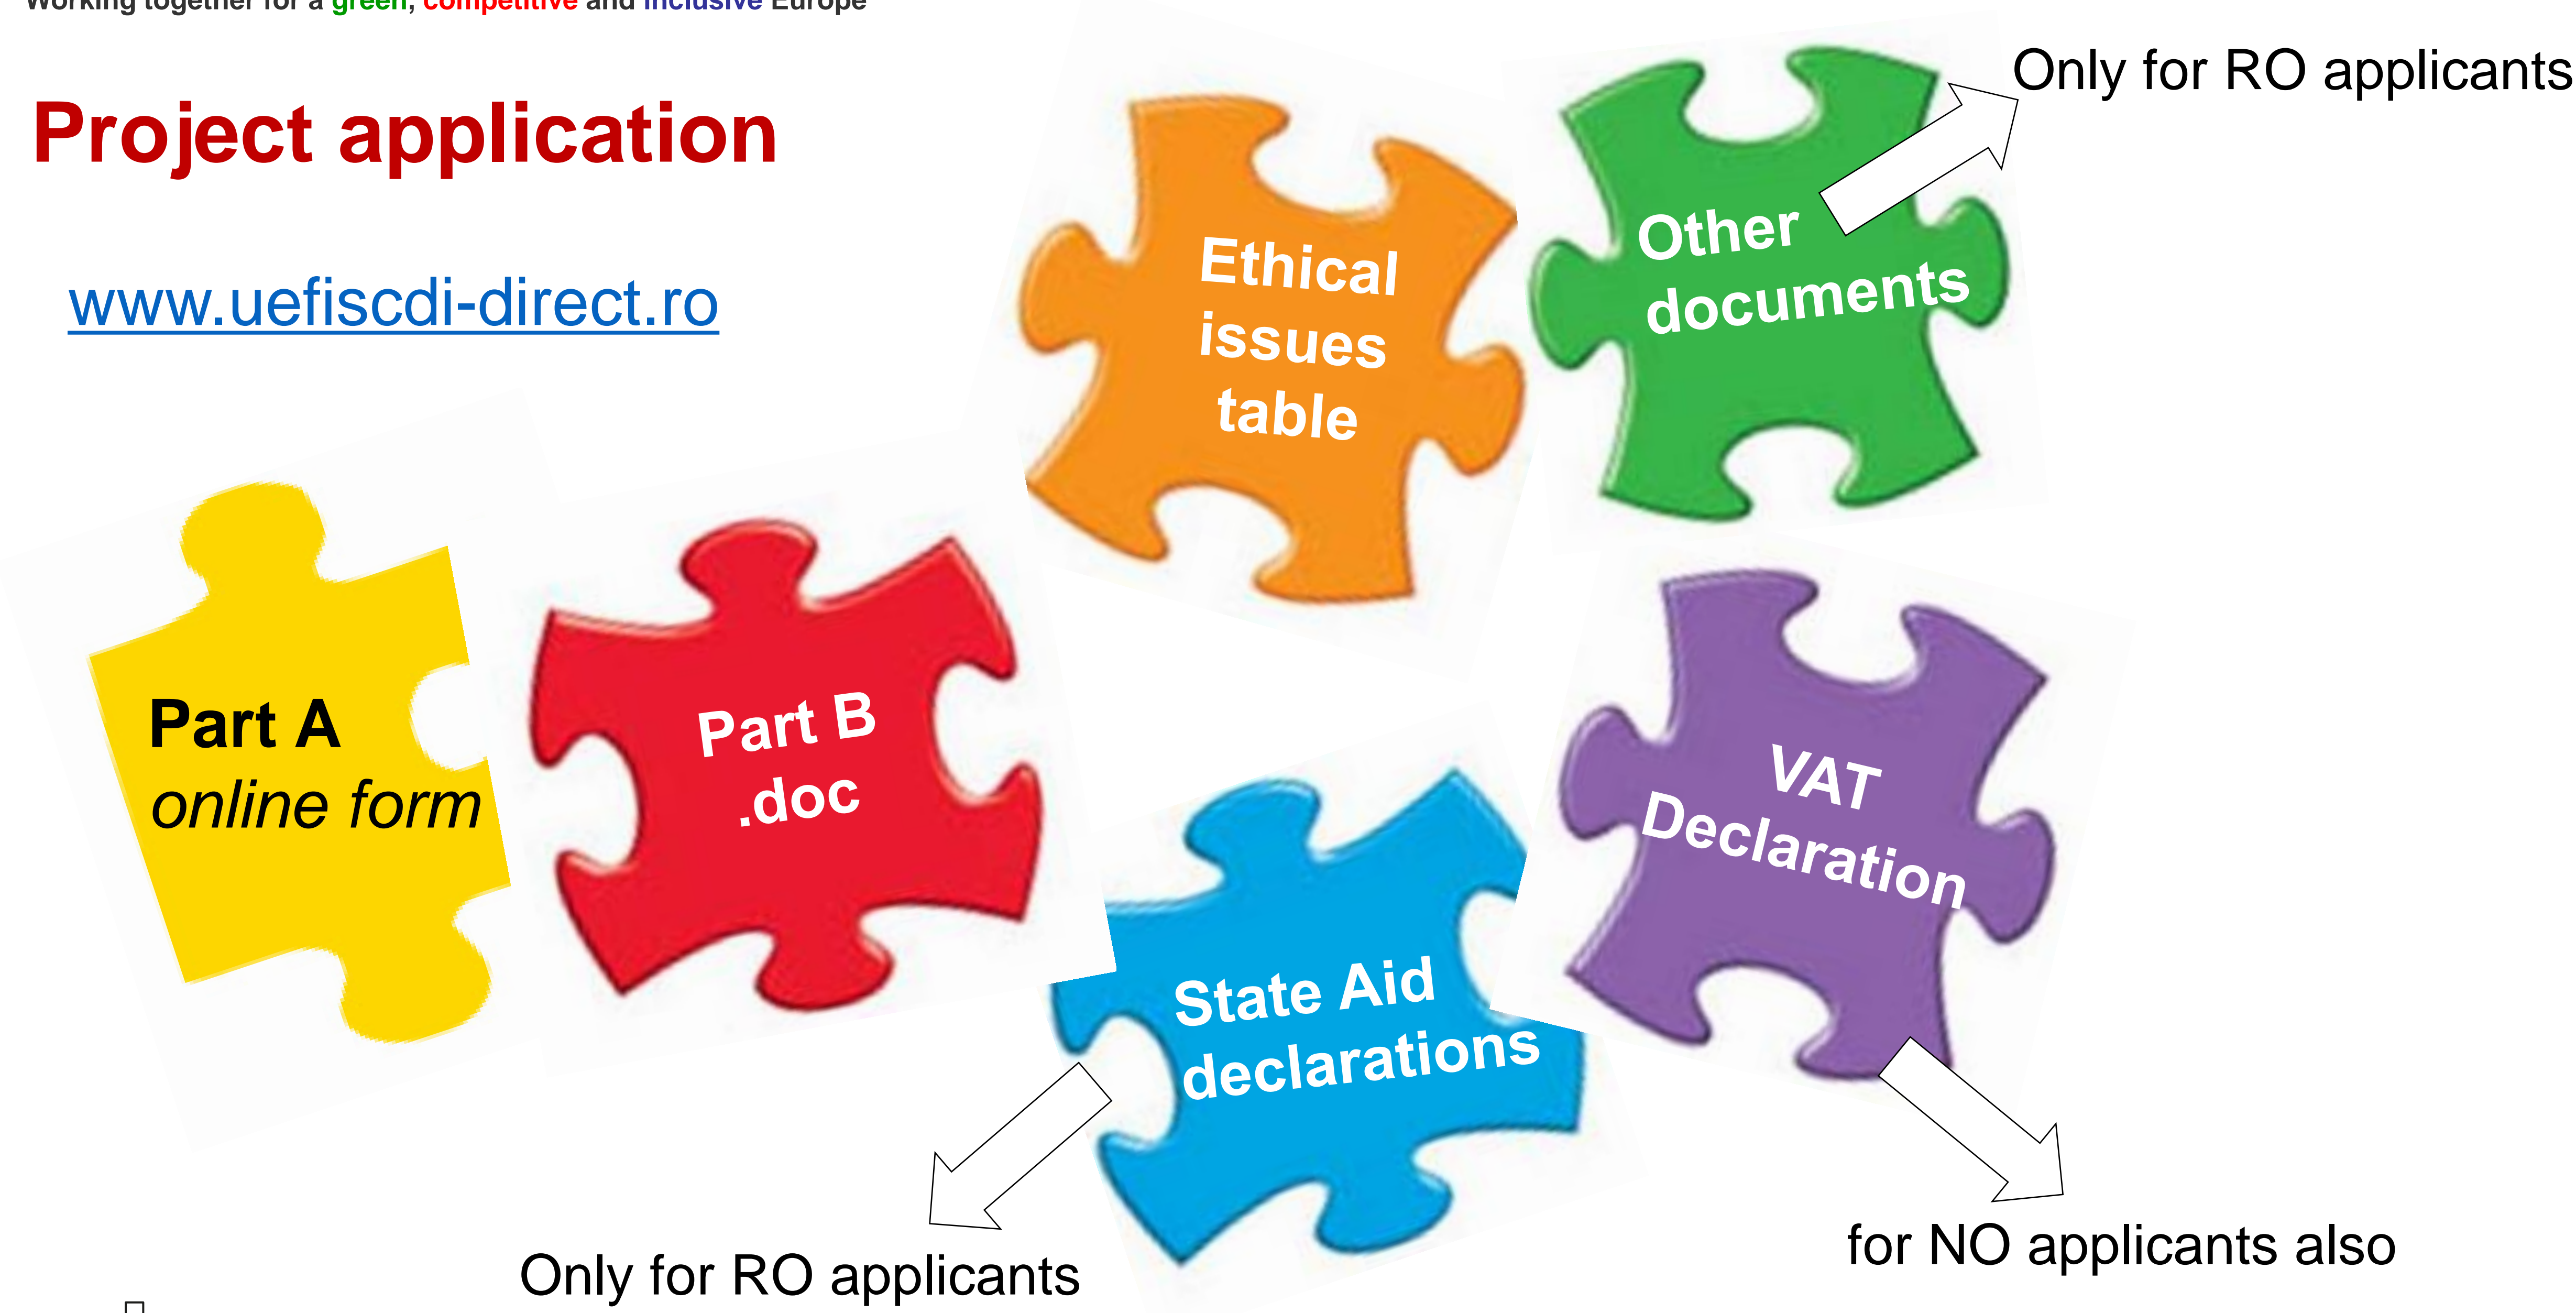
Working together for a green, competitive and inclusive Europe

Project application

www.uefiscdi-direct.ro

Ethical issues table

Other documents

Only for RO applicants

Part A
online form

Part B
.doc

VAT Declaration

State Aid declarations

Only for RO applicants

for NO applicants also